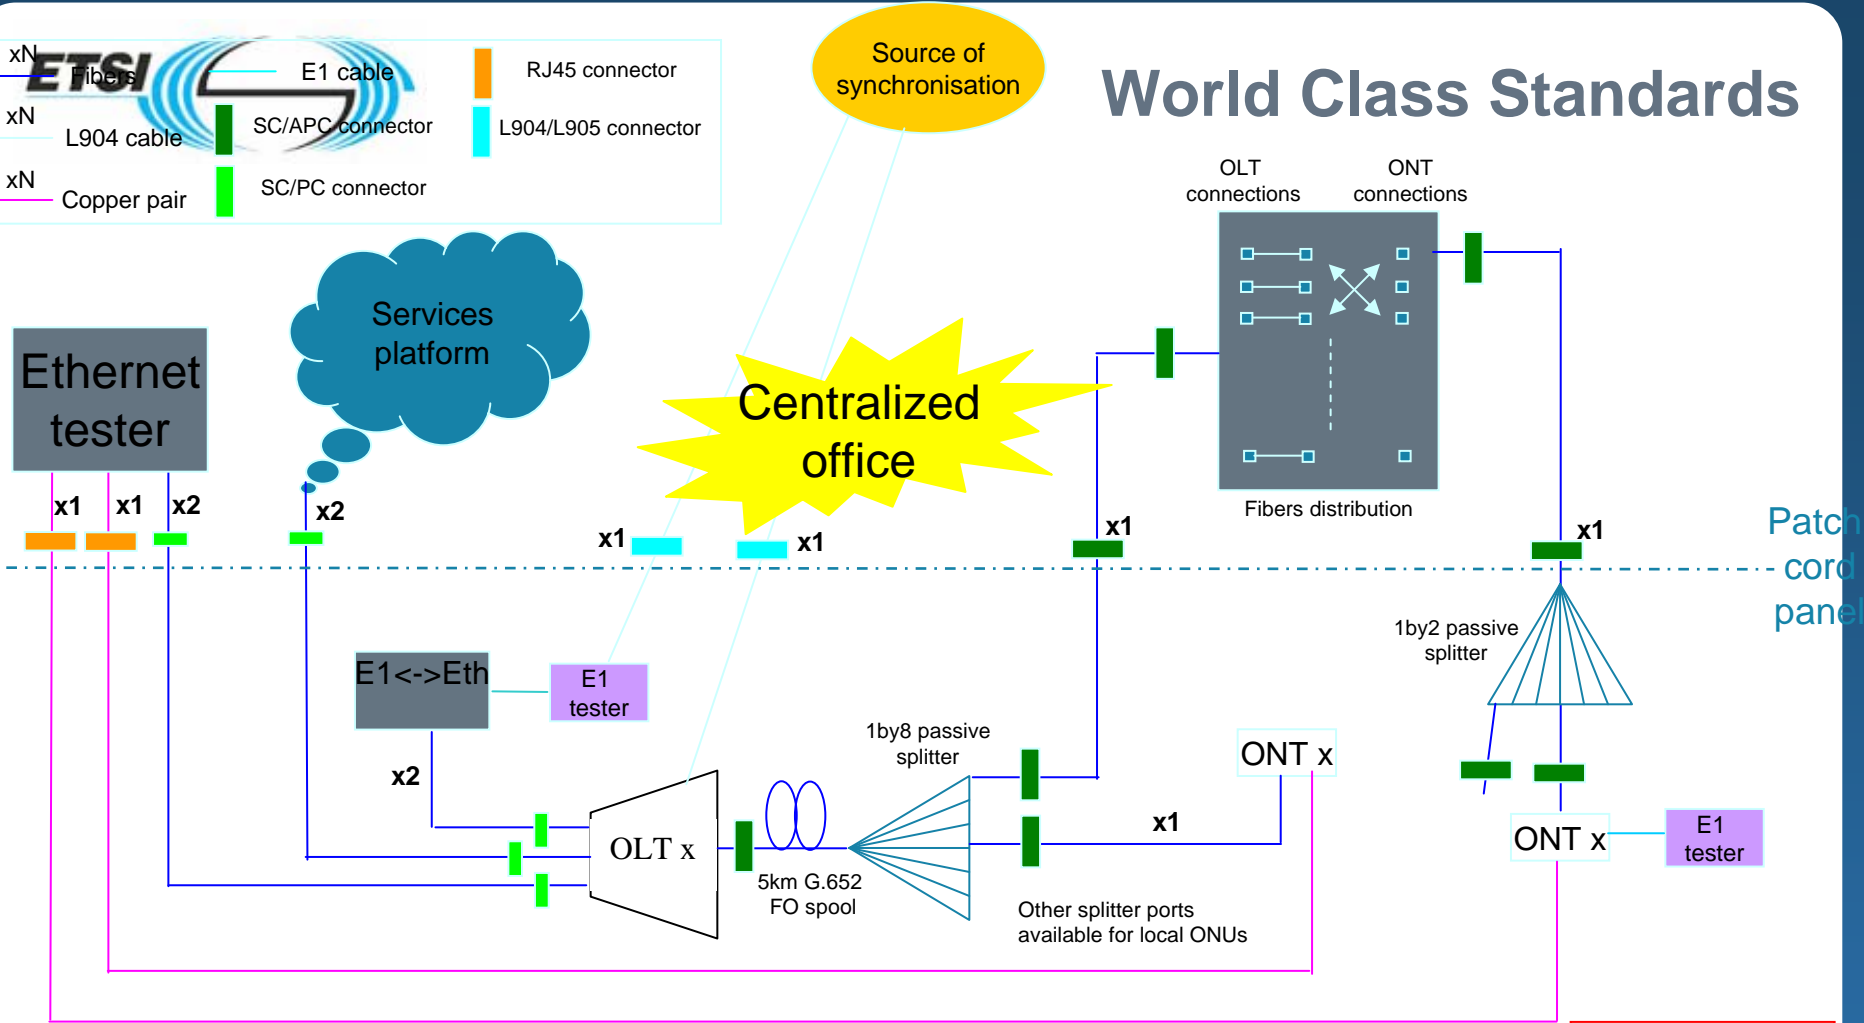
xN Fibers
E1 cable
RJ45 connector
xN L904 cable
SC/APC connector
L904/L905 connector
xN Copper pair
SC/PC connector

Source of synchronisation

World Class Standards

OLT connections
ONT connections

Services platform

Ethernet tester

Centralized office

Fibers distribution

x1 x1 x2
x2
x1
x1
x1
x1

Patch cord panel

1by2 passive splitter

E1<->Eth
E1 tester

x2

1by8 passive splitter

ONT x

x1

OLT x

5km G.652 FO spool

Other splitter ports available for local ONUs

ONT x
E1 tester